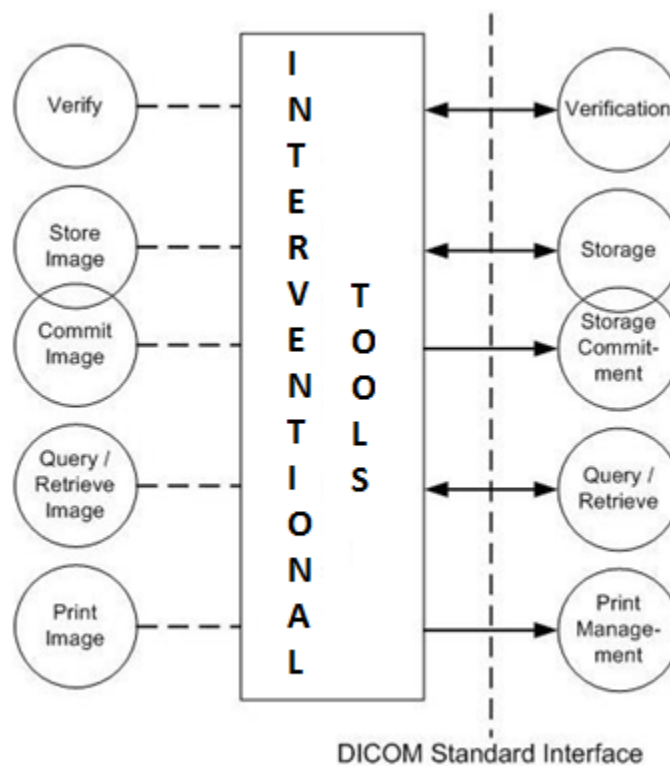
Verify

Store Image

Commit Image

Query / Retrieve Image

Print Image

I
N
T
E
R
V
E
N
T
I
O
N
A
L

T
O
O
L
S

Verification

Storage

Storage Commitment

Query / Retrieve

Print Management

DICOM Standard Interface